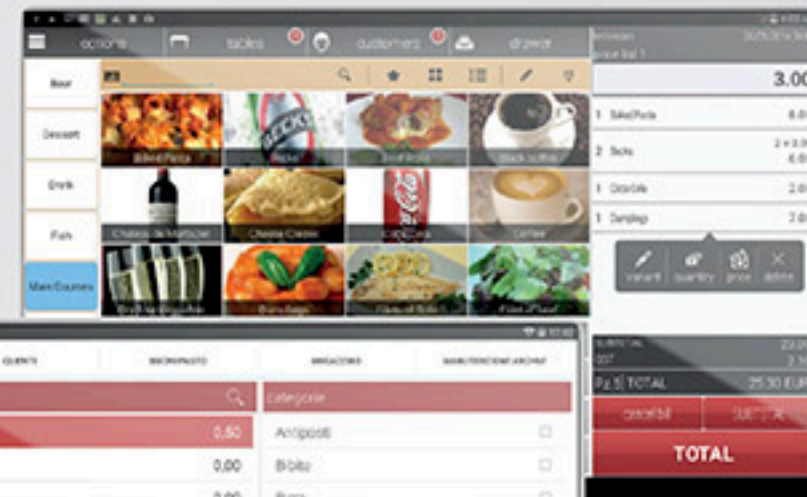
options tables customers drawer

Beer
Dessert
Drink
Fish
Main Courses

Baked Pasta
Beck's
Beef Stew
Black coffee
Chateau de Marbuzet
Cheese Crepes
Coca Cola
Coffee
Champagne
Bruschetta
Fillet of Sole
Fresh Salad

3.00

1 Baked Pasta 8.0
2 Beck's 2 x 3.0 6.0
1 Coca Cola 2.0
1 Dumplings 2.0

variant quantity price delete

CLIENTI
categorie
0,50
0,00
Antipasti
Bibite

TOTAL 25.30 EUR
cancel bill
TOTAL